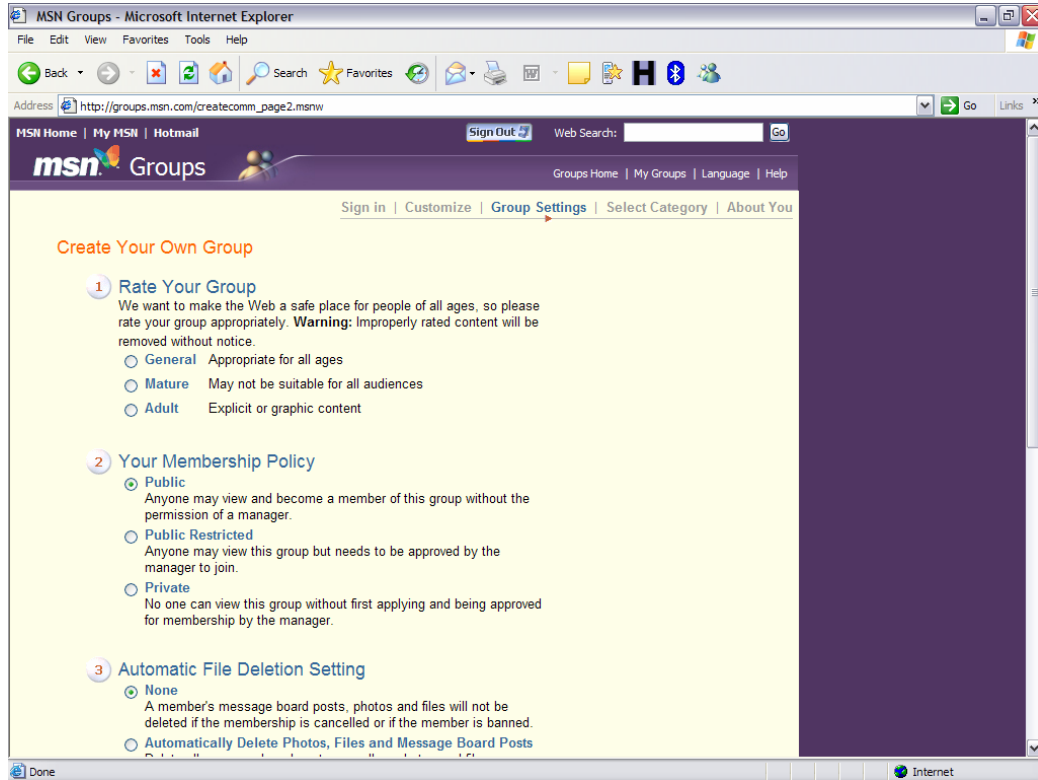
MSN Groups - Microsoft Internet Explorer

File Edit View Favorites Tools Help

Back Search Favorites

Address http://groups.msn.com/createcomm_page2.msnw Go Links

MSN Home | My MSN | Hotmail Sign Out Web Search: Go

msn Groups

Groups Home | My Groups | Language | Help

Sign in | Customize | Group Settings | Select Category | About You

Create Your Own Group

1 Rate Your Group
We want to make the Web a safe place for people of all ages, so please rate your group appropriately. **Warning:** Improperly rated content will be removed without notice.

General Appropriate for all ages
Mature May not be suitable for all audiences
Adult Explicit or graphic content

2 Your Membership Policy

Public
Anyone may view and become a member of this group without the permission of a manager.

Public Restricted
Anyone may view this group but needs to be approved by the manager to join.

Private
No one can view this group without first applying and being approved for membership by the manager.

3 Automatic File Deletion Setting

None
A member's message board posts, photos and files will not be deleted if the membership is cancelled or if the member is banned.

Automatically Delete Photos, Files and Message Board Posts
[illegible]

Done Internet